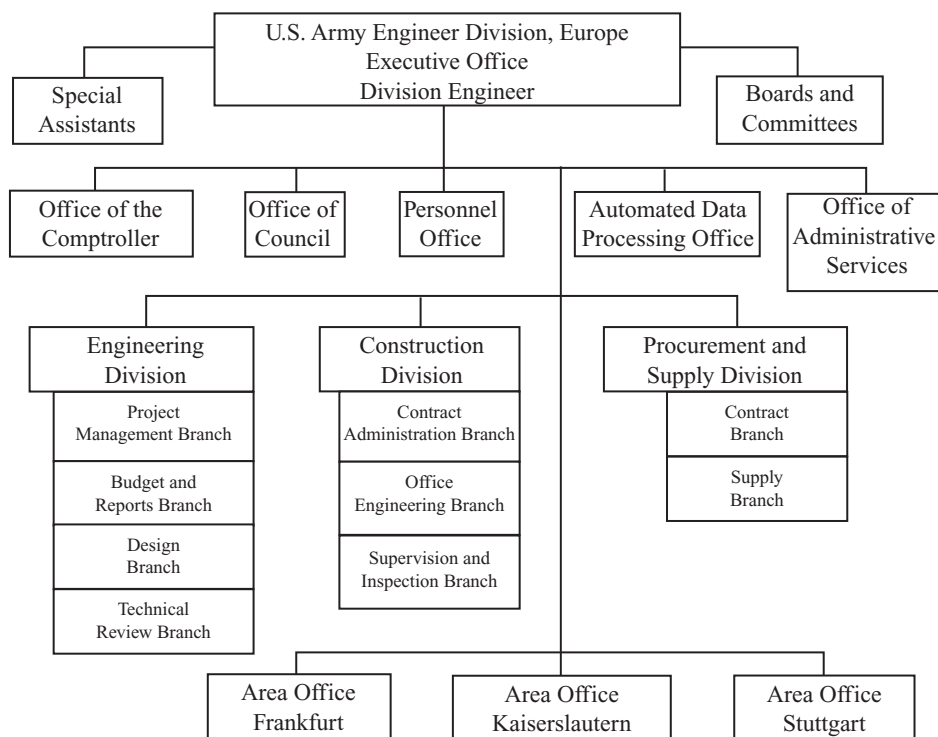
U.S. Army Engineer Division, Europe
Executive Office
Division Engineer

Special Assistants

Boards and Committees

Office of the Comptroller

Office of Council

Personnel Office

Automated Data Processing Office

Office of Administrative Services

Engineering Division

Project Management Branch

Budget and Reports Branch

Design Branch

Technical Review Branch

Construction Division

Contract Administration Branch

Office Engineering Branch

Supervision and Inspection Branch

Procurement and Supply Division

Contract Branch

Supply Branch

Area Office Frankfurt

Area Office Kaiserslautern

Area Office Stuttgart